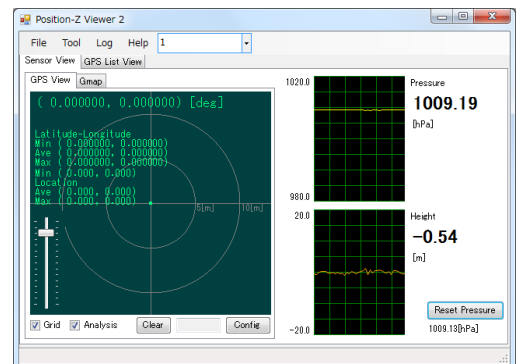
Position-Z Viewer 2

File Tool Log Help 1

Sensor View GPS List View

GPS View Gmap

( 0.000000, 0.000000) [deg]

Latitude-Longitude
Min ( 0.000000, 0.000000)
Ave ( 0.000000, 0.000000)
Max ( 0.000000, 0.000000)
Min ( 0.000, 0.000)
Location
Ave ( 0.000, 0.000)
Max ( 0.000, 0.000)

5[m] 10[m]

Grid Analysis Clear Config

1020.0
980.0

Pressure
1009.19
[hPa]

20.0
-20.0

Height
-0.54
[m]

Reset Pressure
1009.13[hPa]